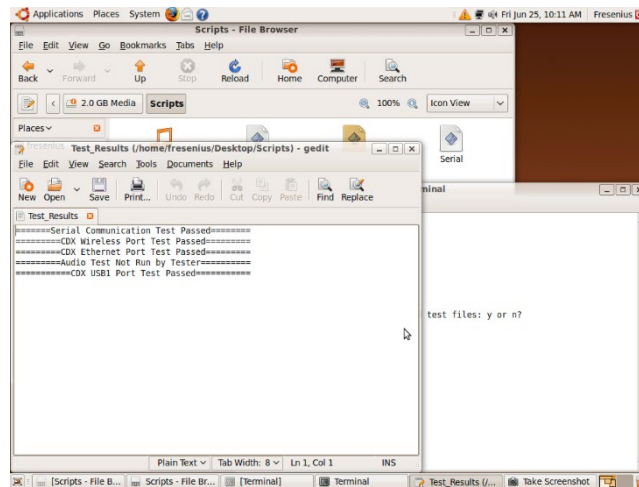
Applications Places System

Fri Jun 25, 10:11 AM Fresenius

Scripts - File Browser

File Edit View Go Bookmarks Tabs Help

Back Forward Up Stop Reload Home Computer Search

2.0 GB Media Scripts 100% Icon View

Places

fresenius

Serial

Test_Results (/home/fresenius/Desktop/Scripts) - gedit

File Edit View Search Tools Documents Help

New Open Save Print... Undo Redo Cut Copy Paste Find Replace

Test_Results

=======Serial Communication Test Passed========
=========CDX Wireless Port Test Passed=========
=========CDX Ethernet Port Test Passed=========
=========Audio Test Not Run by Tester==========
==========CDX USB1 Port Test Passed============

Plain Text Tab Width: 8 Ln 1, Col 1 INS

rminal

test files: y or n?

[Scripts - File B... Scripts - File Br... [Terminal] Terminal Test_Results (/... Take Screenshot